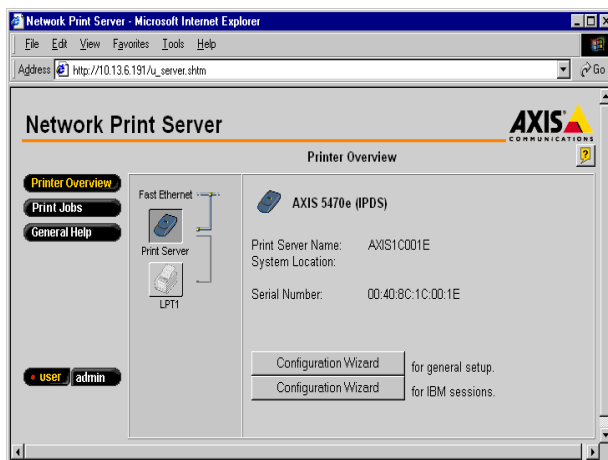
Network Print Server - Microsoft Internet Explorer

File Edit View Favorites Tools Help

Address http://10.13.6.191/u_server.shtm

Go

Network Print Server

AXIS COMMUNICATIONS

Printer Overview

?

Printer Overview

Print Jobs

General Help

Fast Ethernet

Print Server

LPT1

AXIS 5470e (IPDS)

Print Server Name: AXIS1C001E
System Location:

Serial Number: 00:40:8C:1C:00:1E

Configuration Wizard for general setup.

Configuration Wizard for IBM sessions.

user admin